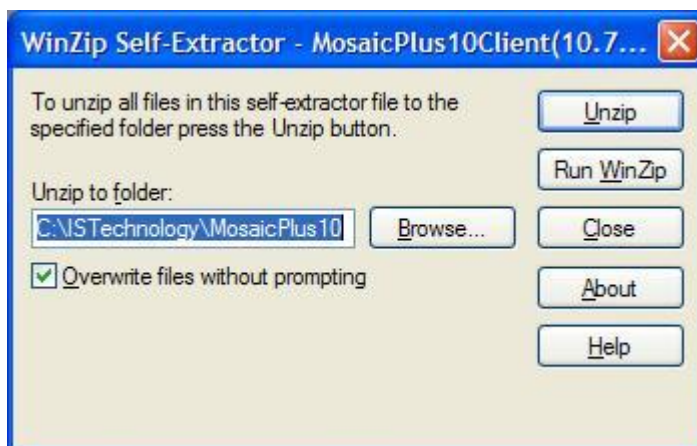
WinZip Self-Extractor - MosaicPlus10Client(10.7...

To unzip all files in this self-extractor file to the specified folder press the Unzip button.

Unzip to folder:

C:\ISTechnology\MosaicPlus10

Browse...

Overwrite files without prompting

Unzip

Run WinZip

Close

About

Help